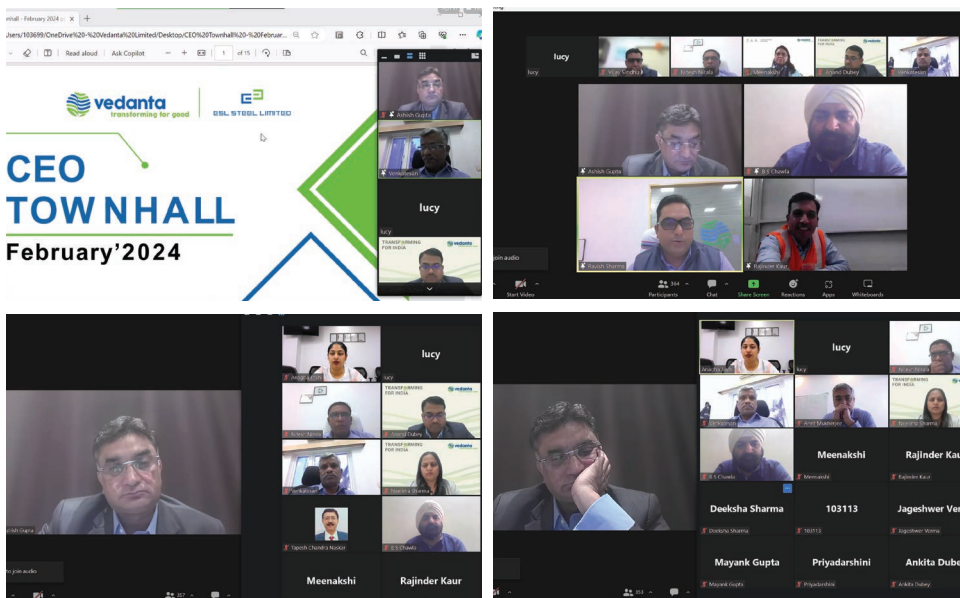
nhall - February 2024 ×
Users/103699/OneDrive%20-%20Vedanta%20Limited/Desktop/CEO%20Townhall%20-%20Februar...
Read aloud | Ask Copilot | 1 of 15

vedanta
transforming for good
ESL STEEL LIMITED

CEO
TOWNHALL
February'2024

Ashish Gupta
Venkatesan
lucy
lucy
TRANSFORMING FOR INDIA vedanta

lucy
lucy
Vijay Sindhu
Tabish Nizam
Meenakshi
Anand Dubey
Venkatesan
Ashish Gupta
B S Chawla
Raunish Sharma
Rajinder Kaur
join audio
Start Video
Participants 354
Chat
Share Screen
Reactions
Apps
Whiteboards

lucy
lucy
TRANSFORMING FOR INDIA vedanta
Anand Dubey
Venkatesan
Deeksha Sharma
Tajesh Chandra Naidu
B S Chawla
Meenakshi
Rajinder Kaur
ish Gupta
to join audio

lucy
lucy
TRANSFORMING FOR INDIA vedanta
Amit Shadeeja
B S Chawla
Meenakshi
Meenakshi
Rajinder Kaur
Rajinder Kaur
Deeksha Sharma
Deeksha Sharma
103113
103113
Jageshwer Ver
Jageshwer Verma
Mayank Gupta
Mayank Gupta
Priyadarshini
Priyadarshini
Ankita Dube
Ankita Dubey